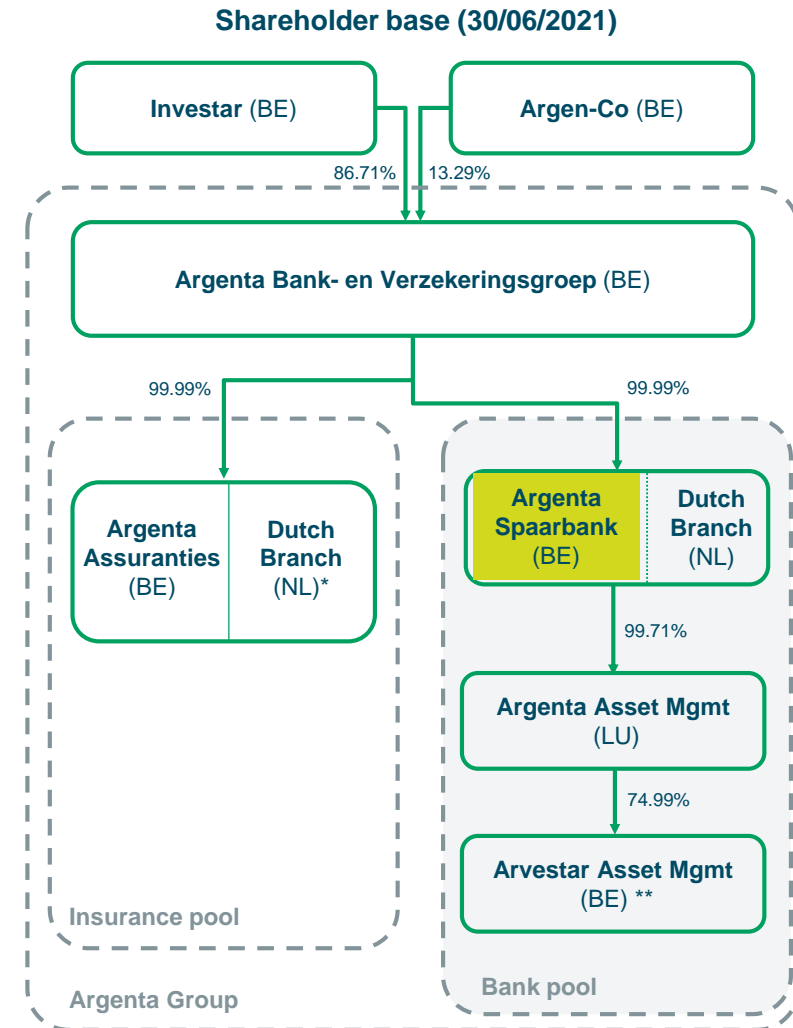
Shareholder base (30/06/2021)

Investar (BE)

Argen-Co (BE)

86.71%

13.29%

Argenta Bank- en Verzekeringsgroep (BE)

99.99%

99.99%

Argenta Assuranties (BE)

Dutch Branch (NL)*

Argenta Spaarbank (BE)

Dutch Branch (NL)

99.71%

Argenta Asset Mgmt (LU)

74.99%

Arvestar Asset Mgmt (BE) **

Insurance pool

Bank pool

Argenta Group